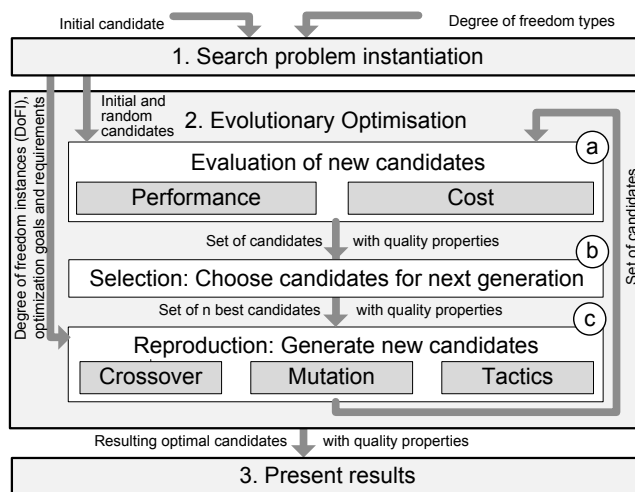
Initial candidate

Degree of freedom types

1. Search problem instantiation

Degree of freedom instances (DoFI), optimization goals and requirements

Initial and random candidates

2. Evolutionary Optimisation

a

Evaluation of new candidates

Performance

Cost

Set of candidates

Set of candidates

with quality properties

b

Selection: Choose candidates for next generation

Set of n best candidates

with quality properties

c

Reproduction: Generate new candidates

Crossover

Mutation

Tactics

Resulting optimal candidates

with quality properties

3. Present results